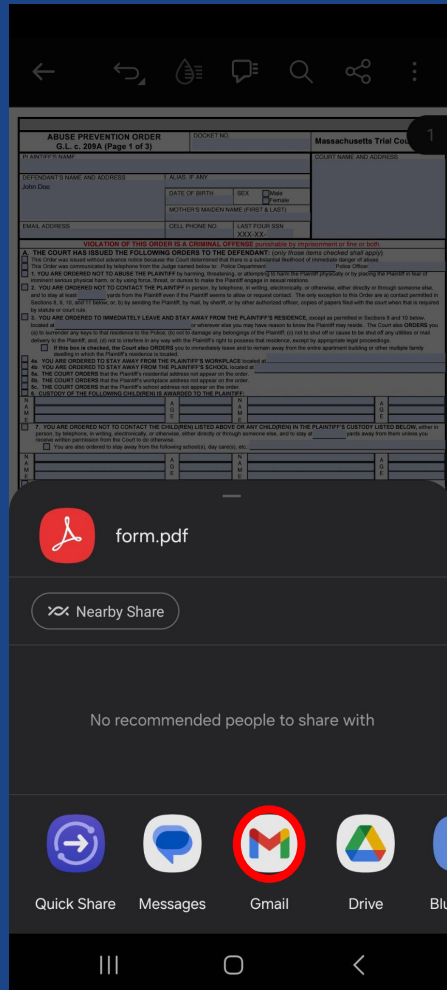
1

ABUSE PREVENTION ORDER
G.L. c. 209A (Page 1 of 3)

DOCKET NO.

Massachusetts Trial Cou

PLAINTIFF'S NAME

COURT NAME AND ADDRESS

DEFENDANT'S NAME AND ADDRESS
John Doe

ALIAS, IF ANY

DATE OF BIRTH

SEX Male Female

MOTHER'S MAIDEN NAME (FIRST & LAST)

EMAIL ADDRESS

CELL PHONE NO.

LAST FOUR SSN
XXX-XX-

VIOLATION OF THIS ORDER IS A CRIMINAL OFFENSE punishable by imprisonment or fine or both

A. THE COURT HAS ISSUED THE FOLLOWING ORDERS TO THE DEFENDANT: (only those items checked shall apply)

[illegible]

1. YOU ARE ORDERED NOT TO ABUSE THE PLAINTIFF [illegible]

2. YOU ARE ORDERED NOT TO CONTACT THE PLAINTIFF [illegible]

3. YOU ARE ORDERED TO IMMEDIATELY LEAVE AND STAY AWAY FROM THE PLAINTIFF'S RESIDENCE, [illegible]

4a. YOU ARE ORDERED TO STAY AWAY FROM THE PLAINTIFF'S WORKPLACE located at
4b. YOU ARE ORDERED TO STAY AWAY FROM THE PLAINTIFF'S SCHOOL located at
5a. THE COURT ORDERS that the Plaintiff's residential address not appear on the order.
5b. THE COURT ORDERS that the Plaintiff's workplace address not appear on the order.
5c. THE COURT ORDERS that the Plaintiff's school address not appear on the order.
6. CUSTODY OF THE FOLLOWING CHILD(REN) IS AWARDED TO THE PLAINTIFF:

NAME AGE NAME AGE

7. YOU ARE ORDERED NOT TO CONTACT THE CHILD(REN) LISTED ABOVE OR ANY CHILD(REN) IN THE PLAINTIFF'S CUSTODY LISTED BELOW, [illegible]

NAME AGE NAME AGE

form.pdf

Nearby Share

No recommended people to share with

Quick Share
Messages
Gmail
Drive
Blu